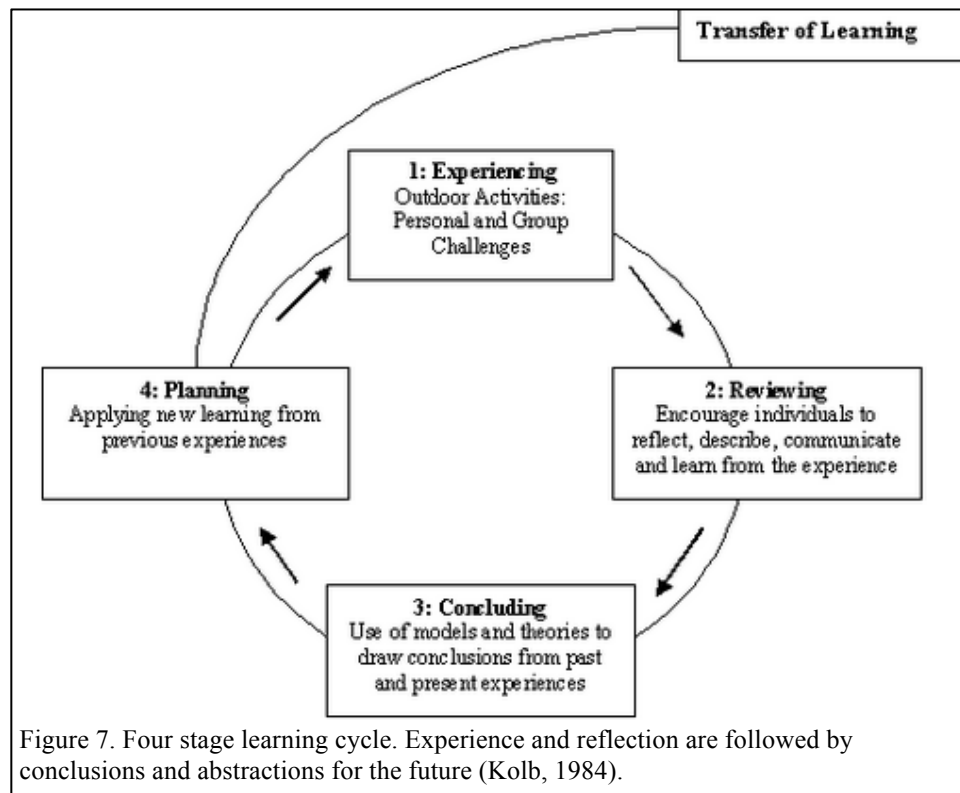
Transfer of Learning

1: Experiencing
Outdoor Activities: Personal and Group Challenges

2: Reviewing
Encourage individuals to reflect, describe, communicate and learn from the experience

3: Concluding
Use of models and theories to draw conclusions from past and present experiences

4: Planning
Applying new learning from previous experiences

Figure 7. Four stage learning cycle. Experience and reflection are followed by conclusions and abstractions for the future (Kolb, 1984).